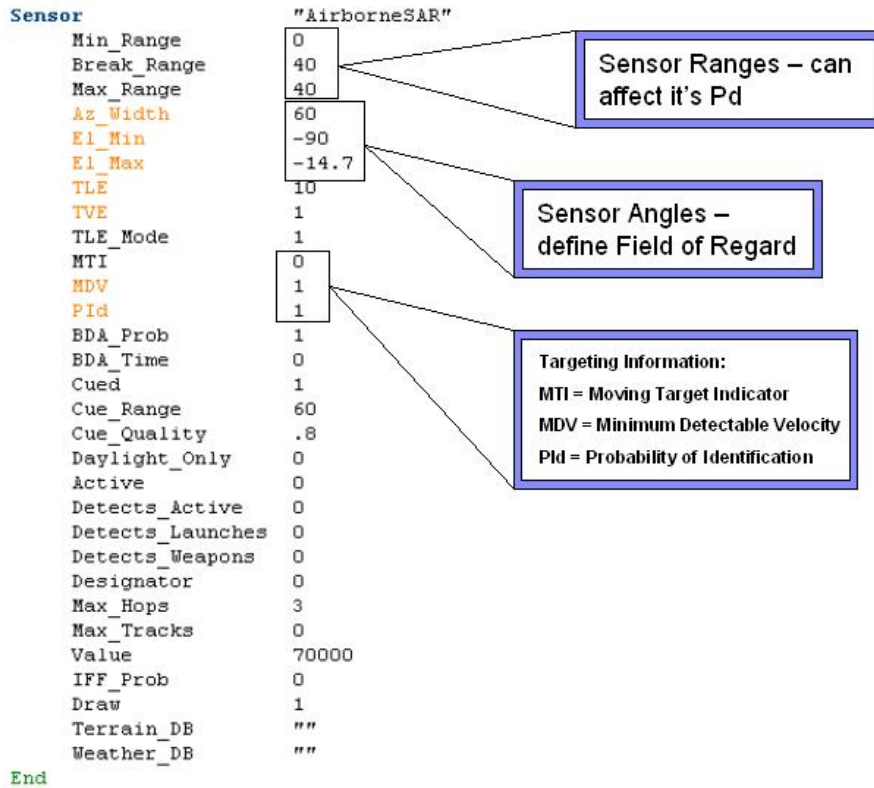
Sensor "AirborneSAR"

Min_Range 0
Break_Range 40
Max_Range 40
Az_Width 60
El_Min -90
El_Max -14.7
TLE 10
TVE 1
TLE_Mode 1
MTI 0
MDV 1
PId 1
BDA_Prob 1
BDA_Time 0
Cued 1
Cue_Range 60
Cue_Quality .8
Daylight_Only 0
Active 0
Detects_Active 0
Detects_Launches 0
Detects_Weapons 0
Designator 0
Max_Hops 3
Max_Tracks 0
Value 70000
IFF_Prob 0
Draw 1
Terrain_DB ""
Weather_DB ""

End

Sensor Ranges – can affect it's Pd

Sensor Angles – define Field of Regard

Targeting Information:
MTI = Moving Target Indicator
MDV = Minimum Detectable Velocity
PId = Probability of Identification